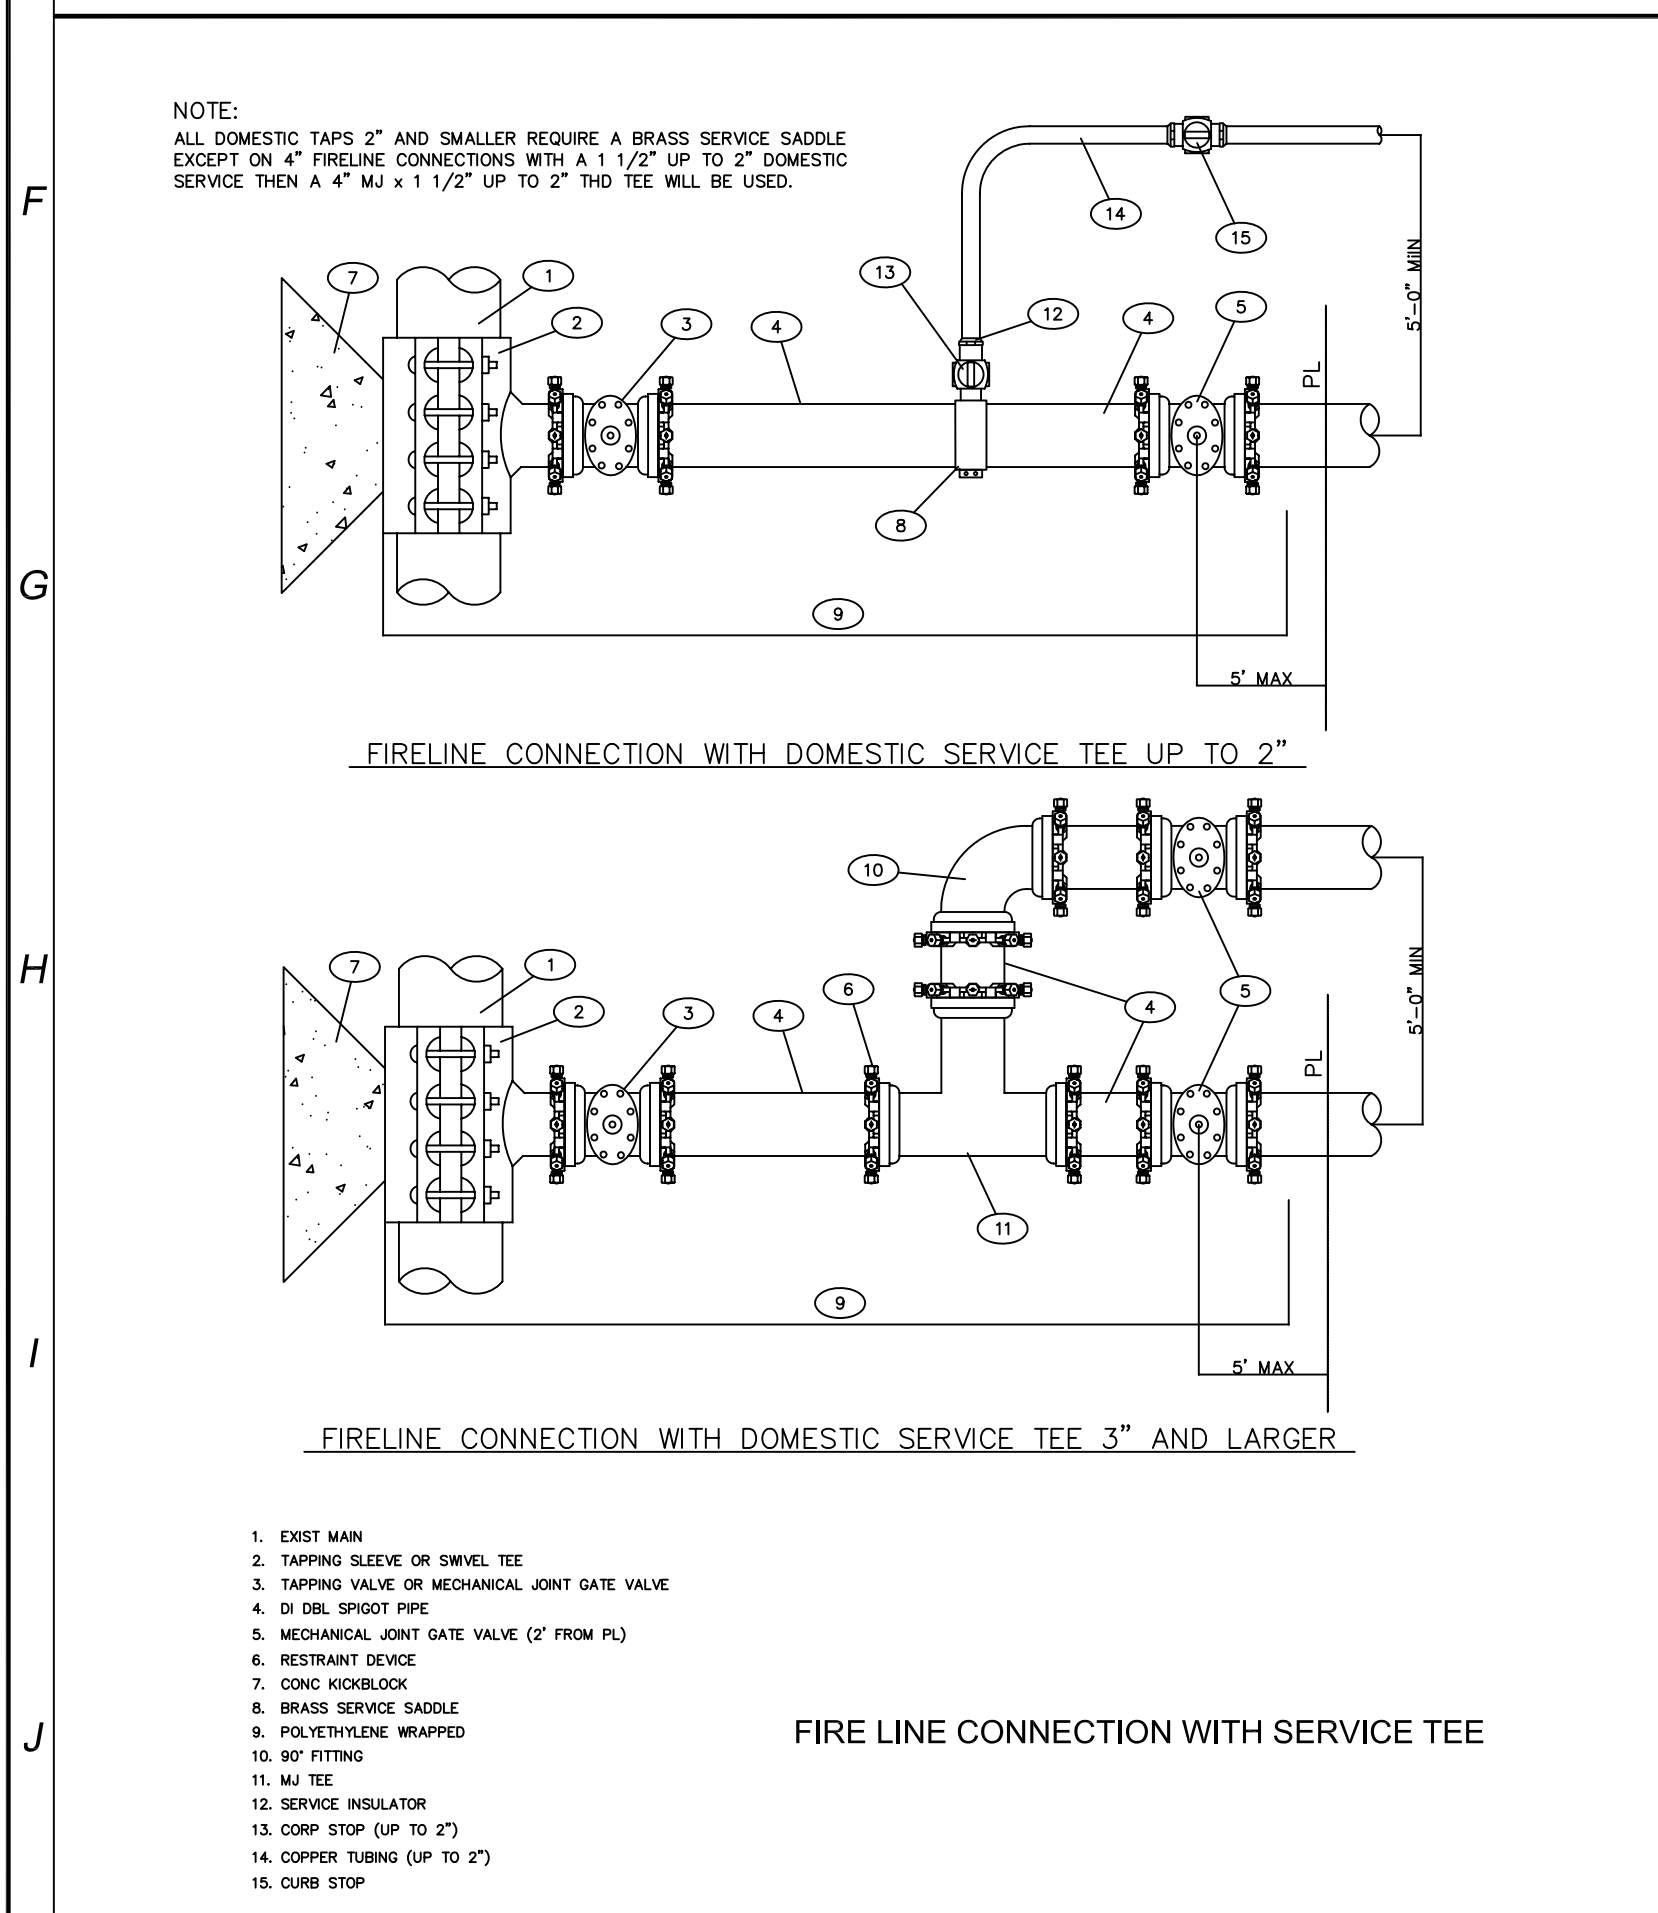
F

NOTE:
ALL DOMESTIC TAPS 2" AND SMALLER REQUIRE A BRASS SERVICE SADDLE EXCEPT ON 4" FIRELINE CONNECTIONS WITH A 1 1/2" UP TO 2" DOMESTIC SERVICE THEN A 4" MJ x 1 1/2" UP TO 2" THD TEE WILL BE USED.

14
15
13
12
7
1
2
3
4
4
5
5'-0" MIN
PL
8
G
9
5' MAX

FIRELINE CONNECTION WITH DOMESTIC SERVICE TEE UP TO 2"

10
H
7
1
2
3
4
6
4
5
5'-0" MIN
PL
11
9
I
5' MAX

FIRELINE CONNECTION WITH DOMESTIC SERVICE TEE 3" AND LARGER

1. EXIST MAIN
2. TAPPING SLEEVE OR SWIVEL TEE
3. TAPPING VALVE OR MECHANICAL JOINT GATE VALVE
4. DI DBL SPIGOT PIPE
5. MECHANICAL JOINT GATE VALVE (2' FROM PL)
6. RESTRAINT DEVICE
7. CONC KICKBLOCK
8. BRASS SERVICE SADDLE
9. POLYETHYLENE WRAPPED
10. 90° FITTING
11. MJ TEE
12. SERVICE INSULATOR
13. CORP STOP (UP TO 2")
14. COPPER TUBING (UP TO 2")
15. CURB STOP

J

FIRE LINE CONNECTION WITH SERVICE TEE